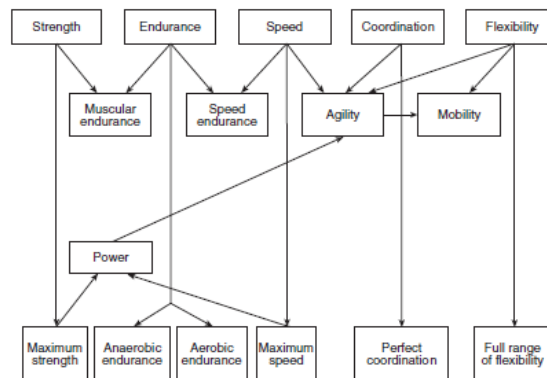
Strength

Endurance

Speed

Coordination

Flexibility

Muscular endurance

Speed endurance

Agility

Mobility

Power

Maximum strength

Anaerobic endurance

Aerobic endurance

Maximum speed

Perfect coordination

Full range of flexibility